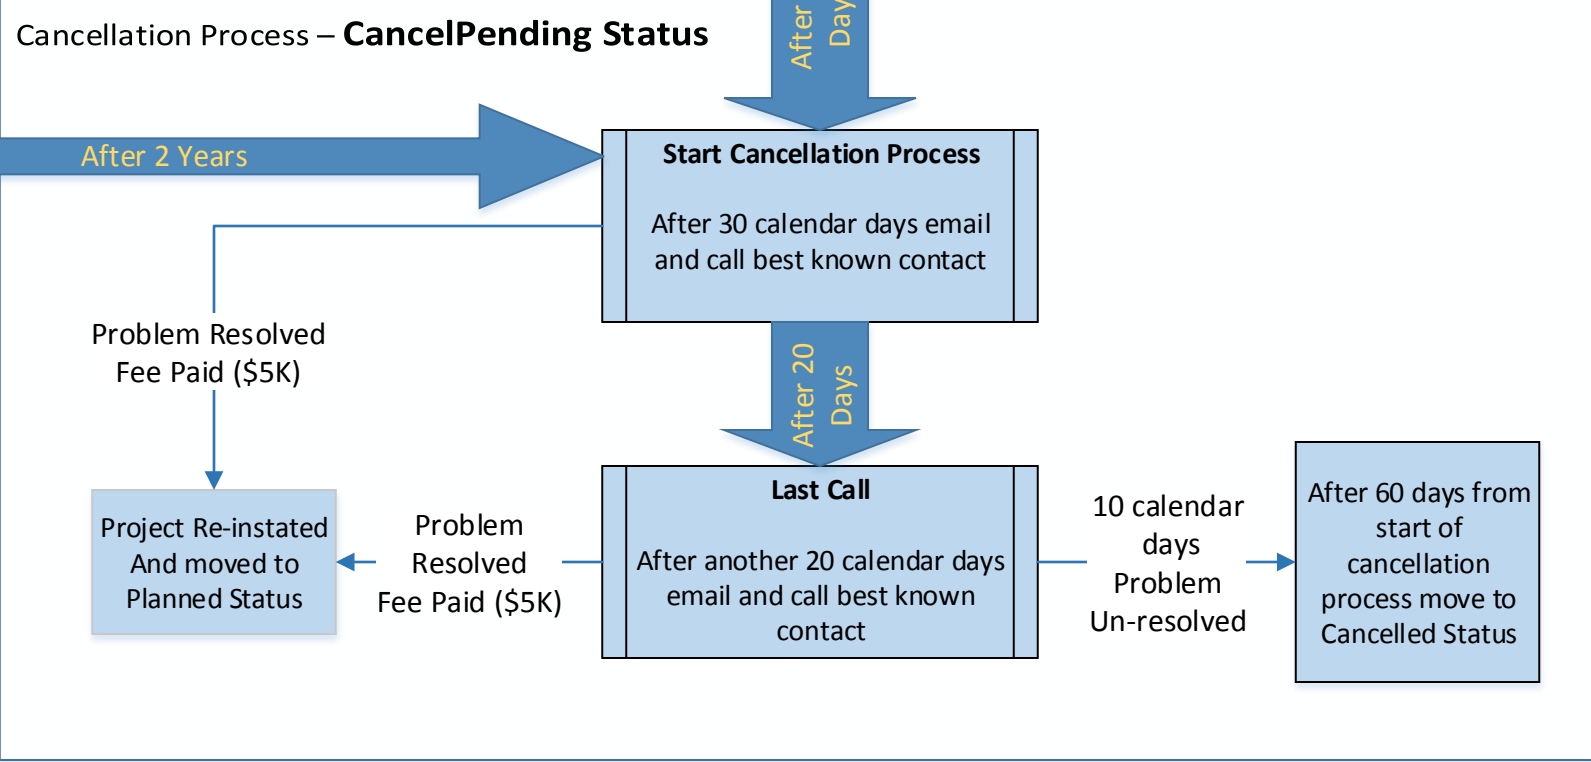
Cancellation Process – **CancelPending Status**

After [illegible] Day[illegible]

After 2 Years

**Start Cancellation Process**

After 30 calendar days email and call best known contact

Problem Resolved
Fee Paid ($5K)

After 20 Days

Project Re-instated And moved to Planned Status

Problem Resolved Fee Paid ($5K)

**Last Call**

After another 20 calendar days email and call best known contact

10 calendar days Problem Un-resolved

After 60 days from start of cancellation process move to Cancelled Status